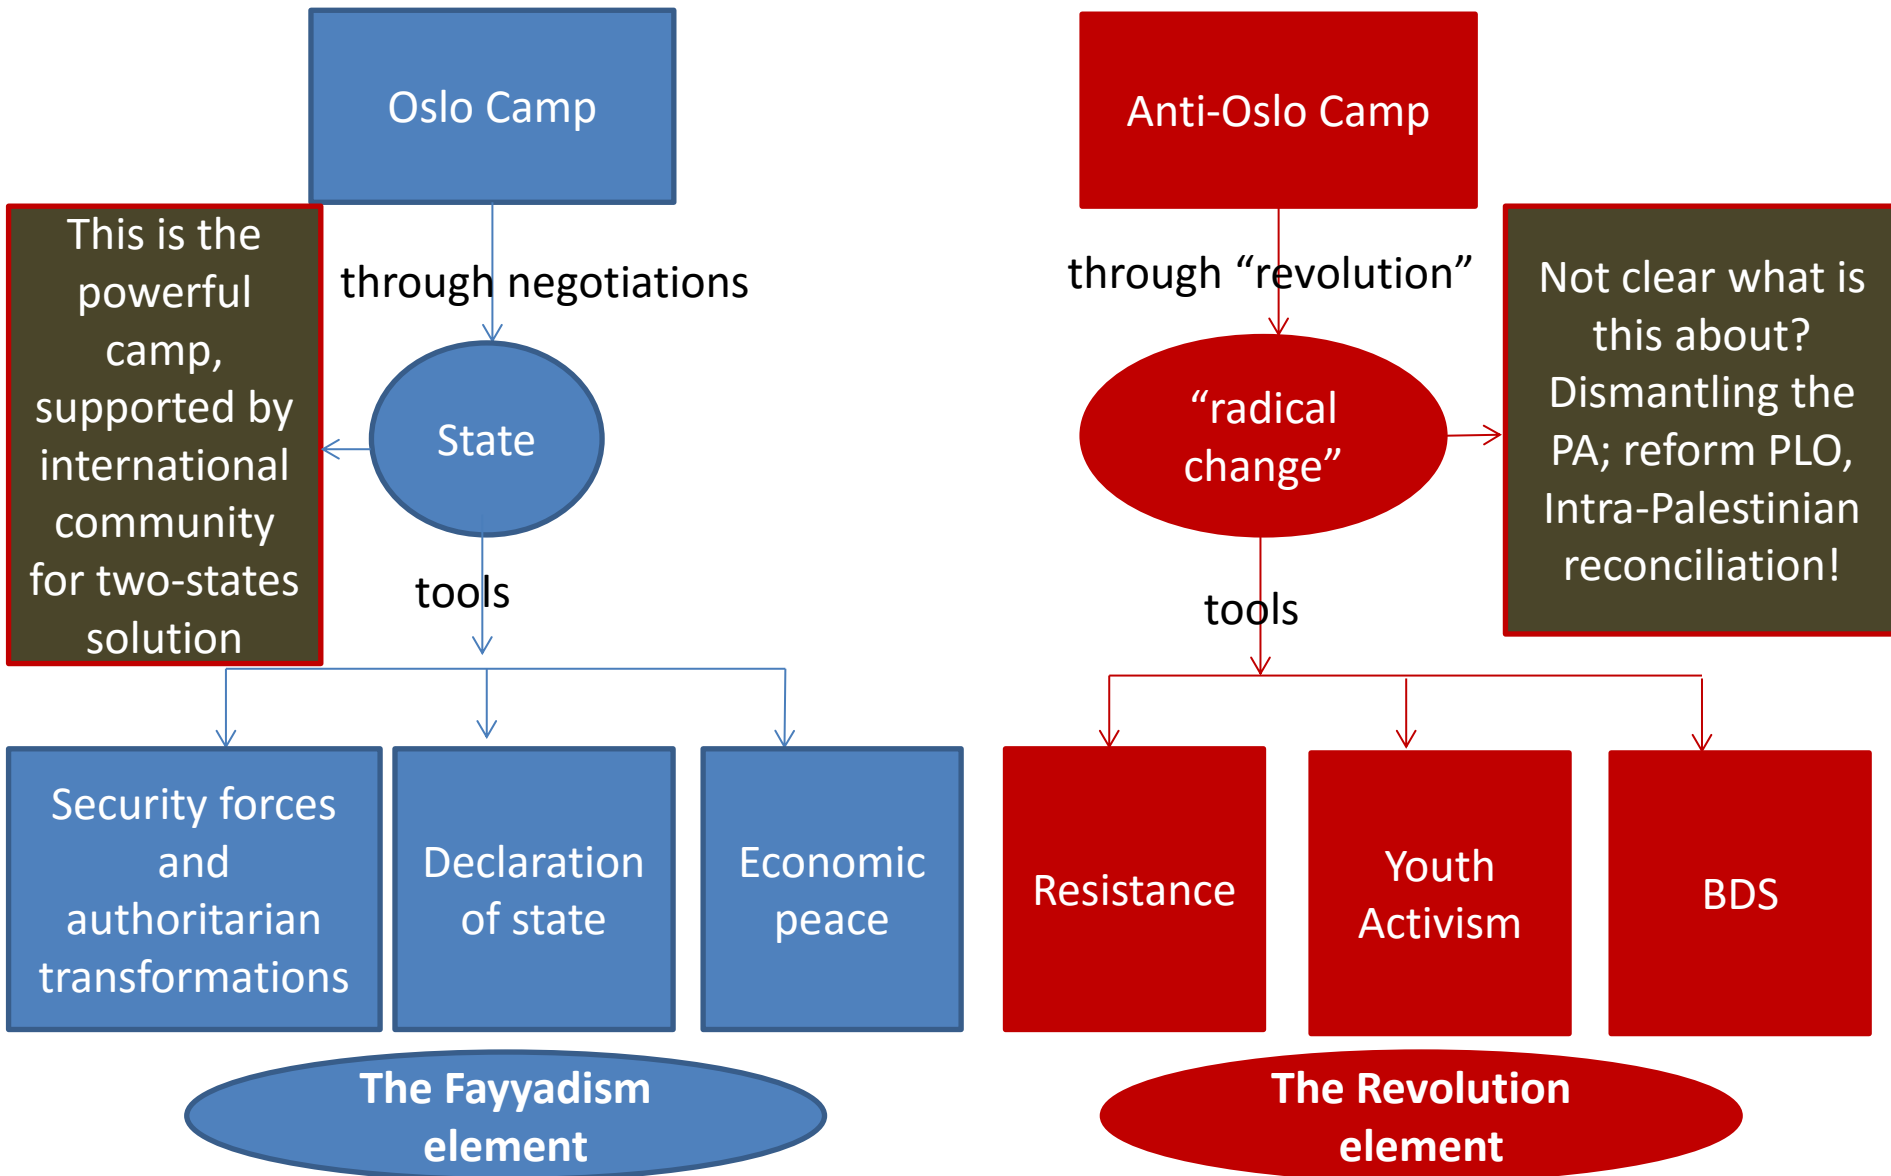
Oslo Camp

This is the powerful camp, supported by international community for two-states solution

through negotiations

State

tools

Security forces and authoritarian transformations

Declaration of state

Economic peace

The Fayyadism element

Anti-Oslo Camp

through “revolution”

“radical change”

Not clear what is this about? Dismantling the PA; reform PLO, Intra-Palestinian reconciliation!

tools

Resistance

Youth Activism

BDS

The Revolution element